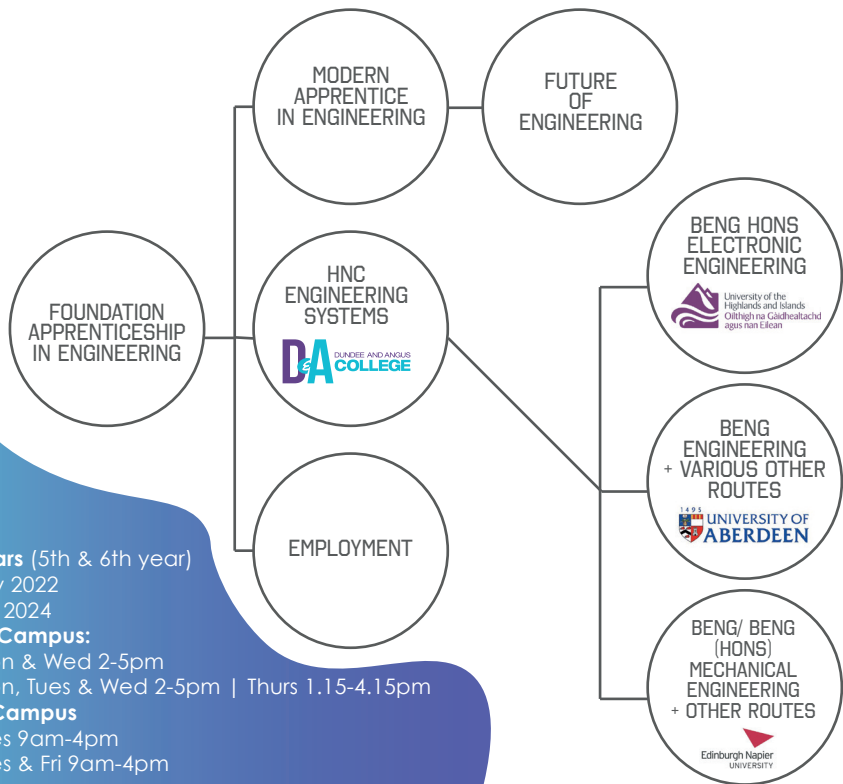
MODERN APPRENTICE IN ENGINEERING

FUTURE OF ENGINEERING

FOUNDATION APPRENTICESHIP IN ENGINEERING

HNC ENGINEERING SYSTEMS

D&A DUNDEE AND ANGUS COLLEGE

EMPLOYMENT

BENG HONS ELECTRONIC ENGINEERING

University of the Highlands and Islands Oilthigh na Gàidhealtachd agus nan Eilean

BENG ENGINEERING + VARIOUS OTHER ROUTES

1495 UNIVERSITY OF ABERDEEN

BENG/ BENG (HONS) MECHANICAL ENGINEERING + OTHER ROUTES

Edinburgh Napier UNIVERSITY

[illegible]ars (5th & 6th year)
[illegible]y 2022
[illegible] 2024
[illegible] Campus:
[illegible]n & Wed 2-5pm
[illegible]n, Tues & Wed 2-5pm | Thurs 1.15-4.15pm
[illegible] Campus
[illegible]es 9am-4pm
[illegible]es & Fri 9am-4pm